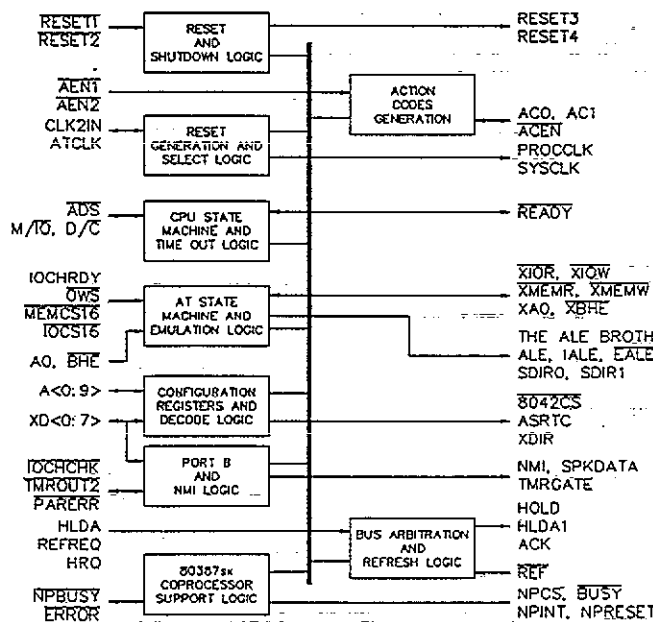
$\overline{RESET1}$
$\overline{RESET2}$

RESET AND SHUTDOWN LOGIC

RESET3
RESET4

$\overline{AEN1}$
$\overline{AEN2}$

ACTION CODES GENERATION

CLK2IN
ATCLK

RESET GENERATION AND SELECT LOGIC

ACO, AC1
$\overline{ACEN}$
PROCCLK
SYSCLK

$\overline{ADS}$
M/$\overline{IO}$, D/$\overline{C}$

CPU STATE MACHINE AND TIME OUT LOGIC

$\overline{READY}$

IOCHRDY
$\overline{OWS}$
$\overline{MEMCS16}$
$\overline{IOCS16}$

AT STATE MACHINE AND EMULATION LOGIC

A0, $\overline{BHE}$

$\overline{XIOR}$, $\overline{XIOW}$
$\overline{XMEMR}$, $\overline{XMEMW}$
XA0, $\overline{XBHE}$
THE ALE BROTH
ALE, IALE, $\overline{EALE}$
SDIR0, SDIR1

A<0:9>
XD<0:7>

CONFIGURATION REGISTERS AND DECODE LOGIC

$\overline{8042CS}$
ASRTC
XDIR

$\overline{IOCHCHK}$
$\overline{TMROUT2}$
$\overline{PARERR}$

PORT B AND NMI LOGIC

NMI, SPKDATA
TMRGATE

HLDA
REFREQ
HRO

BUS ARBITRATION AND REFRESH LOGIC

HOLD
HLDA1
ACK
$\overline{REF}$

$\overline{NPBUSY}$
$\overline{ERROR}$

80387sx COPROCESSOR SUPPORT LOGIC

NPCS, $\overline{BUSY}$
NPINT, NPRESET